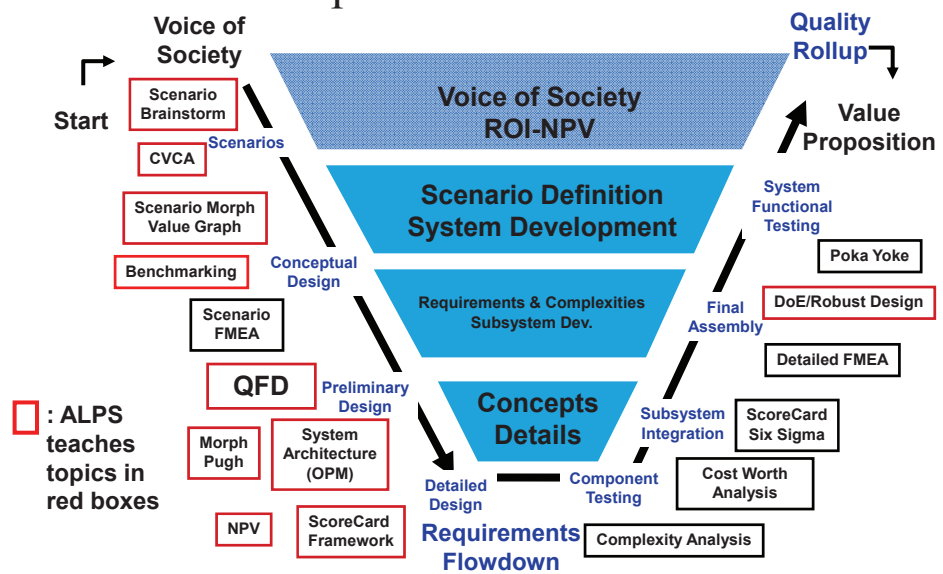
Voice of Society

Start

Scenario Brainstorm

Scenarios

CVCA

Scenario Morph Value Graph

Benchmarking

Conceptual Design

Scenario FMEA

QFD

Preliminary Design

Morph Pugh

System Architecture (OPM)

NPV

ScoreCard Framework

Detailed Design

Requirements Flowdown

: ALPS teaches topics in red boxes

Voice of Society ROI-NPV

Scenario Definition System Development

Requirements & Complexities Subsystem Dev.

Concepts Details

Quality Rollup

Value Proposition

System Functional Testing

Poka Yoke

Final Assembly

DoE/Robust Design

Detailed FMEA

Subsystem Integration

ScoreCard Six Sigma

Component Testing

Cost Worth Analysis

Complexity Analysis